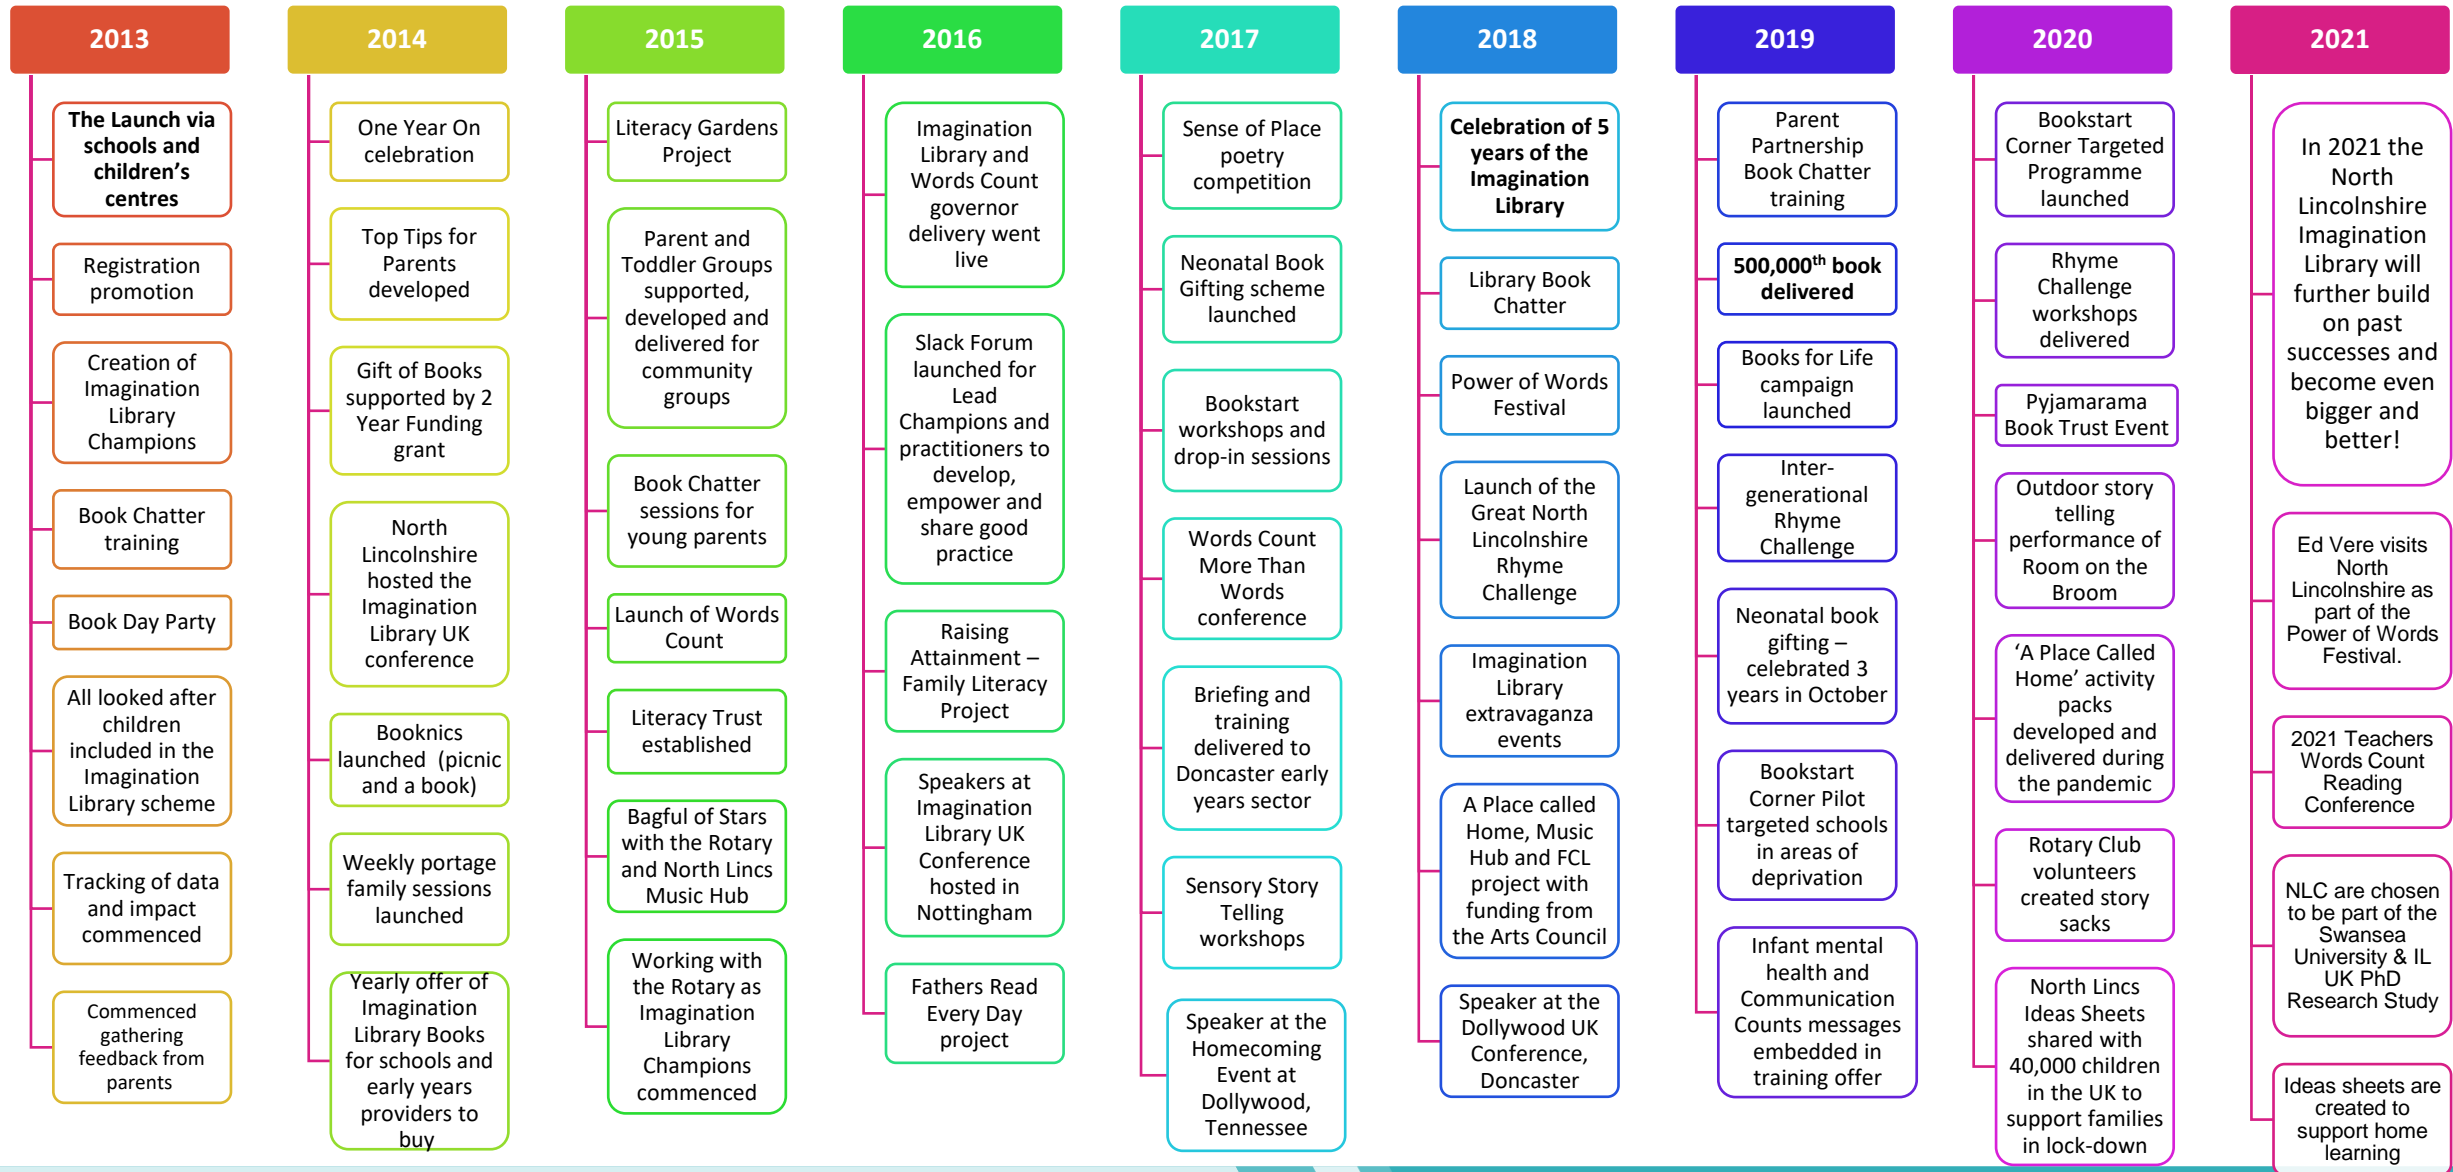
2013

The Launch via schools and children's centres

Registration promotion

Creation of Imagination Library Champions

Book Chatter training

Book Day Party

All looked after children included in the Imagination Library scheme

Tracking of data and impact commenced

Commenced gathering feedback from parents

2014

One Year On celebration

Top Tips for Parents developed

Gift of Books supported by 2 Year Funding grant

North Lincolnshire hosted the Imagination Library UK conference

Booknics launched (picnic and a book)

Weekly portage family sessions launched

Yearly offer of Imagination Library Books for schools and early years providers to buy

2015

Literacy Gardens Project

Parent and Toddler Groups supported, developed and delivered for community groups

Book Chatter sessions for young parents

Launch of Words Count

Literacy Trust established

Bagful of Stars with the Rotary and North Lincs Music Hub

Working with the Rotary as Imagination Library Champions commenced

2016

Imagination Library and Words Count governor delivery went live

Slack Forum launched for Lead Champions and practitioners to develop, empower and share good practice

Raising Attainment – Family Literacy Project

Speakers at Imagination Library UK Conference hosted in Nottingham

Fathers Read Every Day project

2017

Sense of Place poetry competition

Neonatal Book Gifting scheme launched

Bookstart workshops and drop-in sessions

Words Count More Than Words conference

Briefing and training delivered to Doncaster early years sector

Sensory Story Telling workshops

Speaker at the Homecoming Event at Dollywood, Tennessee

2018

Celebration of 5 years of the Imagination Library

Library Book Chatter

Power of Words Festival

Launch of the Great North Lincolnshire Rhyme Challenge

Imagination Library extravaganza events

A Place called Home, Music Hub and FCL project with funding from the Arts Council

Speaker at the Dollywood UK Conference, Doncaster

2019

Parent Partnership Book Chatter training

500,000$^{th}$ book delivered

Books for Life campaign launched

Inter-generational Rhyme Challenge

Neonatal book gifting – celebrated 3 years in October

Bookstart Corner Pilot targeted schools in areas of deprivation

Infant mental health and Communication Counts messages embedded in training offer

2020

Bookstart Corner Targeted Programme launched

Rhyme Challenge workshops delivered

Pyjamarama Book Trust Event

Outdoor story telling performance of Room on the Broom

'A Place Called Home' activity packs developed and delivered during the pandemic

Rotary Club volunteers created story sacks

North Lincs Ideas Sheets shared with 40,000 children in the UK to support families in lock-down

2021

In 2021 the North Lincolnshire Imagination Library will further build on past successes and become even bigger and better!

Ed Vere visits North Lincolnshire as part of the Power of Words Festival.

2021 Teachers Words Count Reading Conference

NLC are chosen to be part of the Swansea University & IL UK PhD Research Study

Ideas sheets are created to support home learning